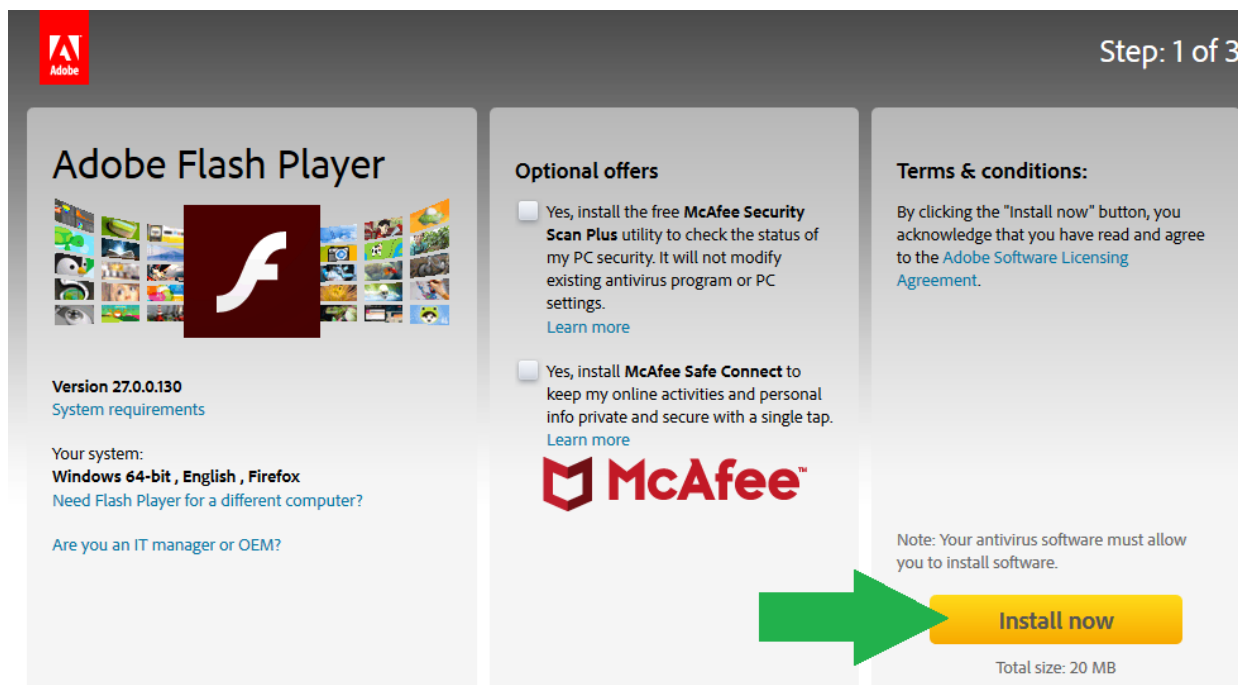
Adobe

Step: 1 of 3

Adobe Flash Player

Version 27.0.0.130
System requirements

Your system:
Windows 64-bit , English , Firefox
Need Flash Player for a different computer?

Are you an IT manager or OEM?

Optional offers

Yes, install the free McAfee Security Scan Plus utility to check the status of my PC security. It will not modify existing antivirus program or PC settings.
Learn more

Yes, install McAfee Safe Connect to keep my online activities and personal info private and secure with a single tap.
Learn more

McAfee

Terms & conditions:

By clicking the "Install now" button, you acknowledge that you have read and agree to the Adobe Software Licensing Agreement.

Note: Your antivirus software must allow you to install software.

Install now

Total size: 20 MB